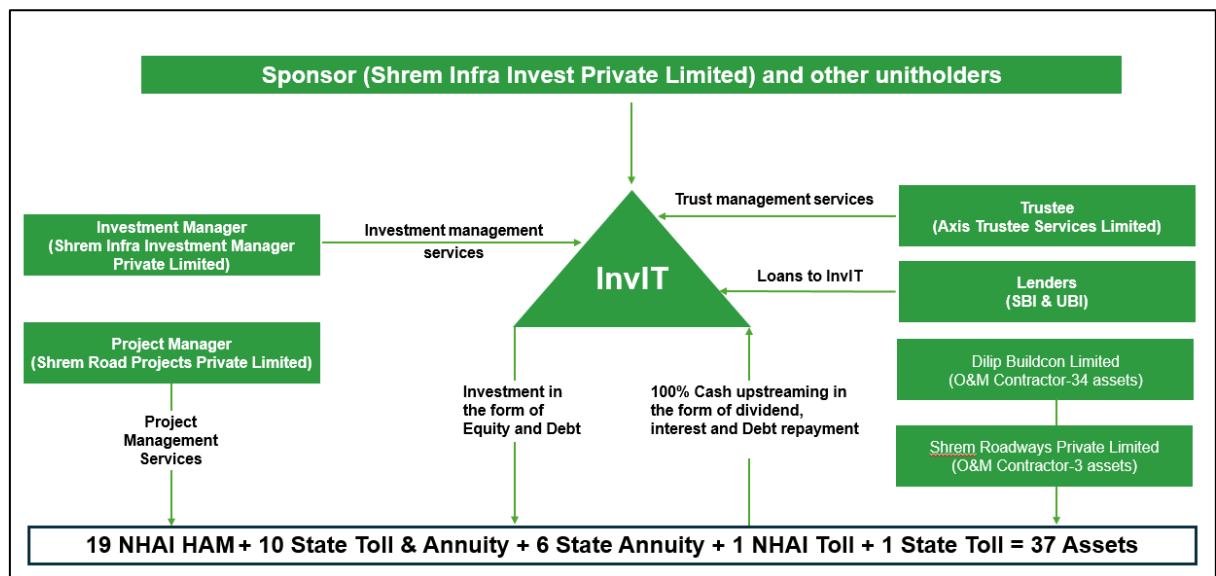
Sponsor (Shrem Infra Invest Private Limited) and other unitholders

Trust management services

Trustee
(Axis Trustee Services Limited)

Investment Manager
(Shrem Infra Investment Manager Private Limited)

Investment management services

InvIT

Loans to InvIT

Lenders
(SBI & UBI)

Project Manager
(Shrem Road Projects Private Limited)

Dilip Buildcon Limited
(O&M Contractor-34 assets)

Project Management Services

Investment in the form of Equity and Debt

100% Cash upstreaming in the form of dividend, interest and Debt repayment

Shrem Roadways Private Limited
(O&M Contractor-3 assets)

19 NHAI HAM + 10 State Toll & Annuity + 6 State Annuity + 1 NHAI Toll + 1 State Toll = 37 Assets